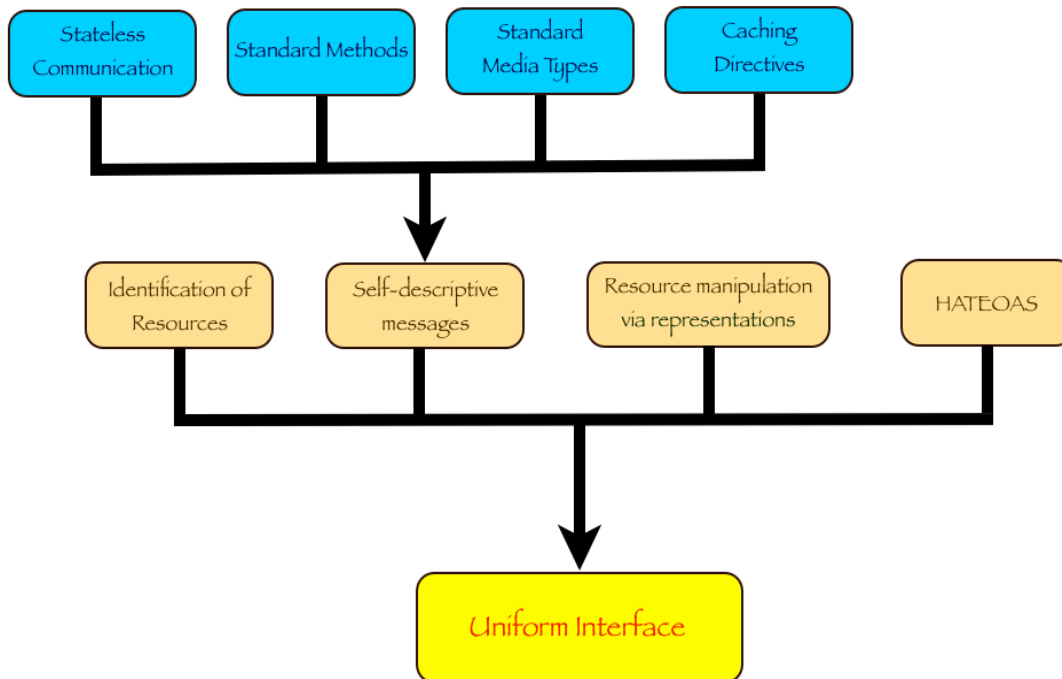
Stateless Communication

Standard Methods

Standard Media Types

Caching Directives

Identification of Resources

Self-descriptive messages

Resource manipulation via representations

HATEOAS

Uniform Interface